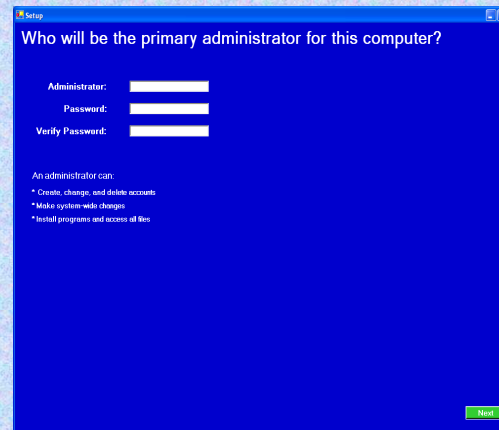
Setup

Who will be the primary administrator for this computer?

Administrator:

Password:

Verify Password:

An administrator can:

* Create, change, and delete accounts

* Make system-wide changes

* Install programs and access all files

Next